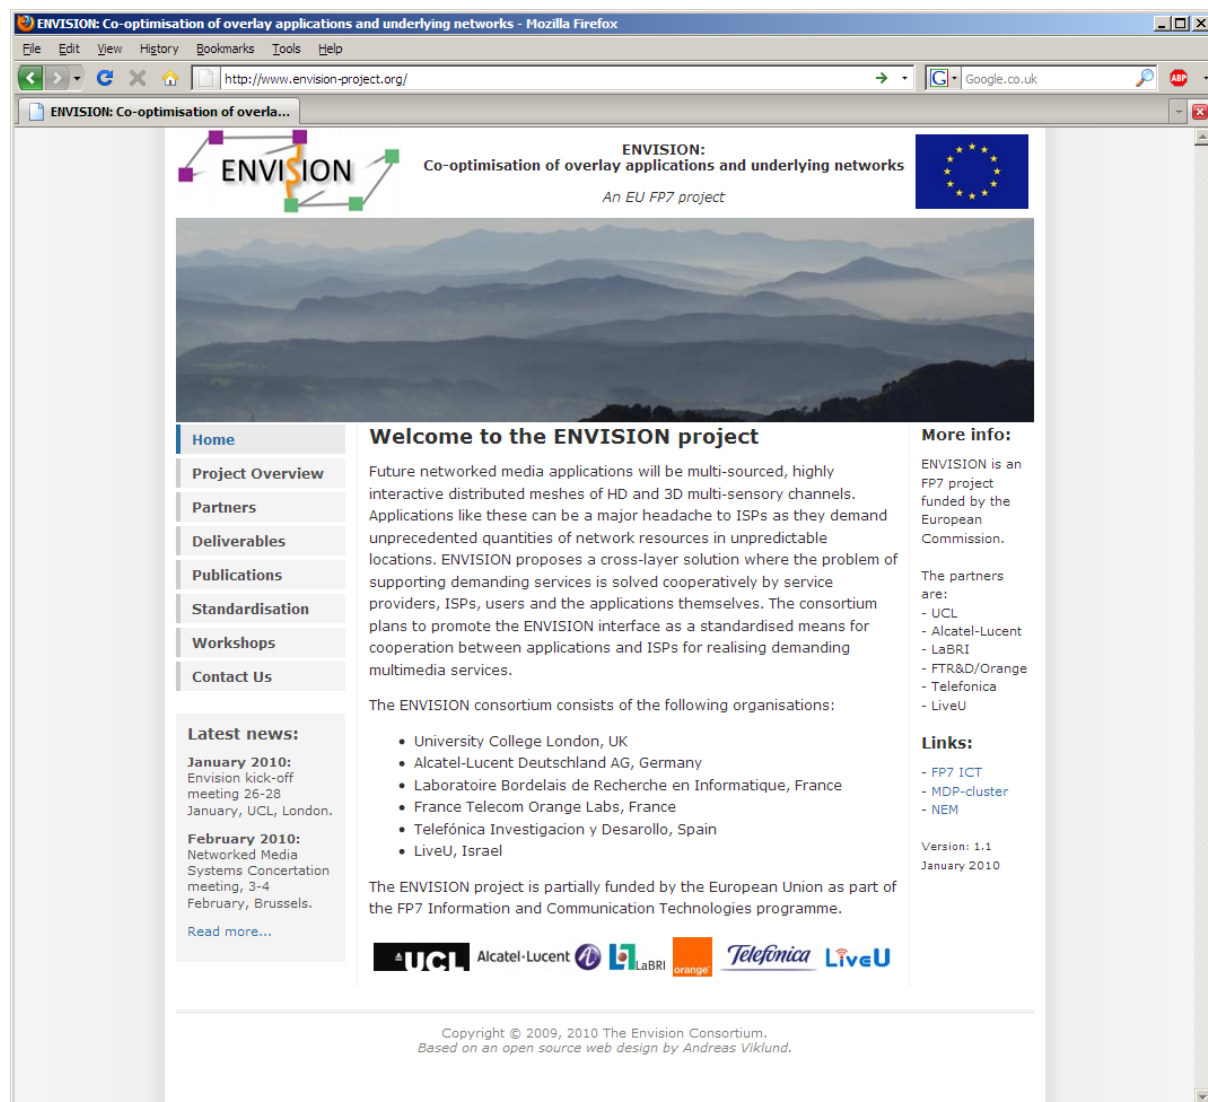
ENVISION: Co-optimisation of overlay applications and underlying networks - Mozilla Firefox

File Edit View History Bookmarks Tools Help

http://www.envision-project.org/

Google.co.uk

ENVISION: Co-optimisation of overla...

ENVISION

ENVISION:
Co-optimisation of overlay applications and underlying networks

An EU FP7 project

Home
Project Overview
Partners
Deliverables
Publications
Standardisation
Workshops
Contact Us

Latest news:

January 2010:
Envision kick-off meeting 26-28 January, UCL, London.

February 2010:
Networked Media Systems Concertation meeting, 3-4 February, Brussels.

Read more...

Welcome to the ENVISION project

Future networked media applications will be multi-sourced, highly interactive distributed meshes of HD and 3D multi-sensory channels. Applications like these can be a major headache to ISPs as they demand unprecedented quantities of network resources in unpredictable locations. ENVISION proposes a cross-layer solution where the problem of supporting demanding services is solved cooperatively by service providers, ISPs, users and the applications themselves. The consortium plans to promote the ENVISION interface as a standardised means for cooperation between applications and ISPs for realising demanding multimedia services.

The ENVISION consortium consists of the following organisations:

• University College London, UK
• Alcatel-Lucent Deutschland AG, Germany
• Laboratoire Bordelais de Recherche en Informatique, France
• France Telecom Orange Labs, France
• Telefónica Investigacion y Desarollo, Spain
• LiveU, Israel

The ENVISION project is partially funded by the European Union as part of the FP7 Information and Communication Technologies programme.

UCL Alcatel·Lucent LaBRI orange Telefonica LiveU

More info:

ENVISION is an FP7 project funded by the European Commission.

The partners are:
- UCL
- Alcatel-Lucent
- LaBRI
- FTR&D/Orange
- Telefonica
- LiveU

Links:

- FP7 ICT
- MDP-cluster
- NEM

Version: 1.1
January 2010

Copyright © 2009, 2010 The Envision Consortium.
Based on an open source web design by Andreas Viklund.